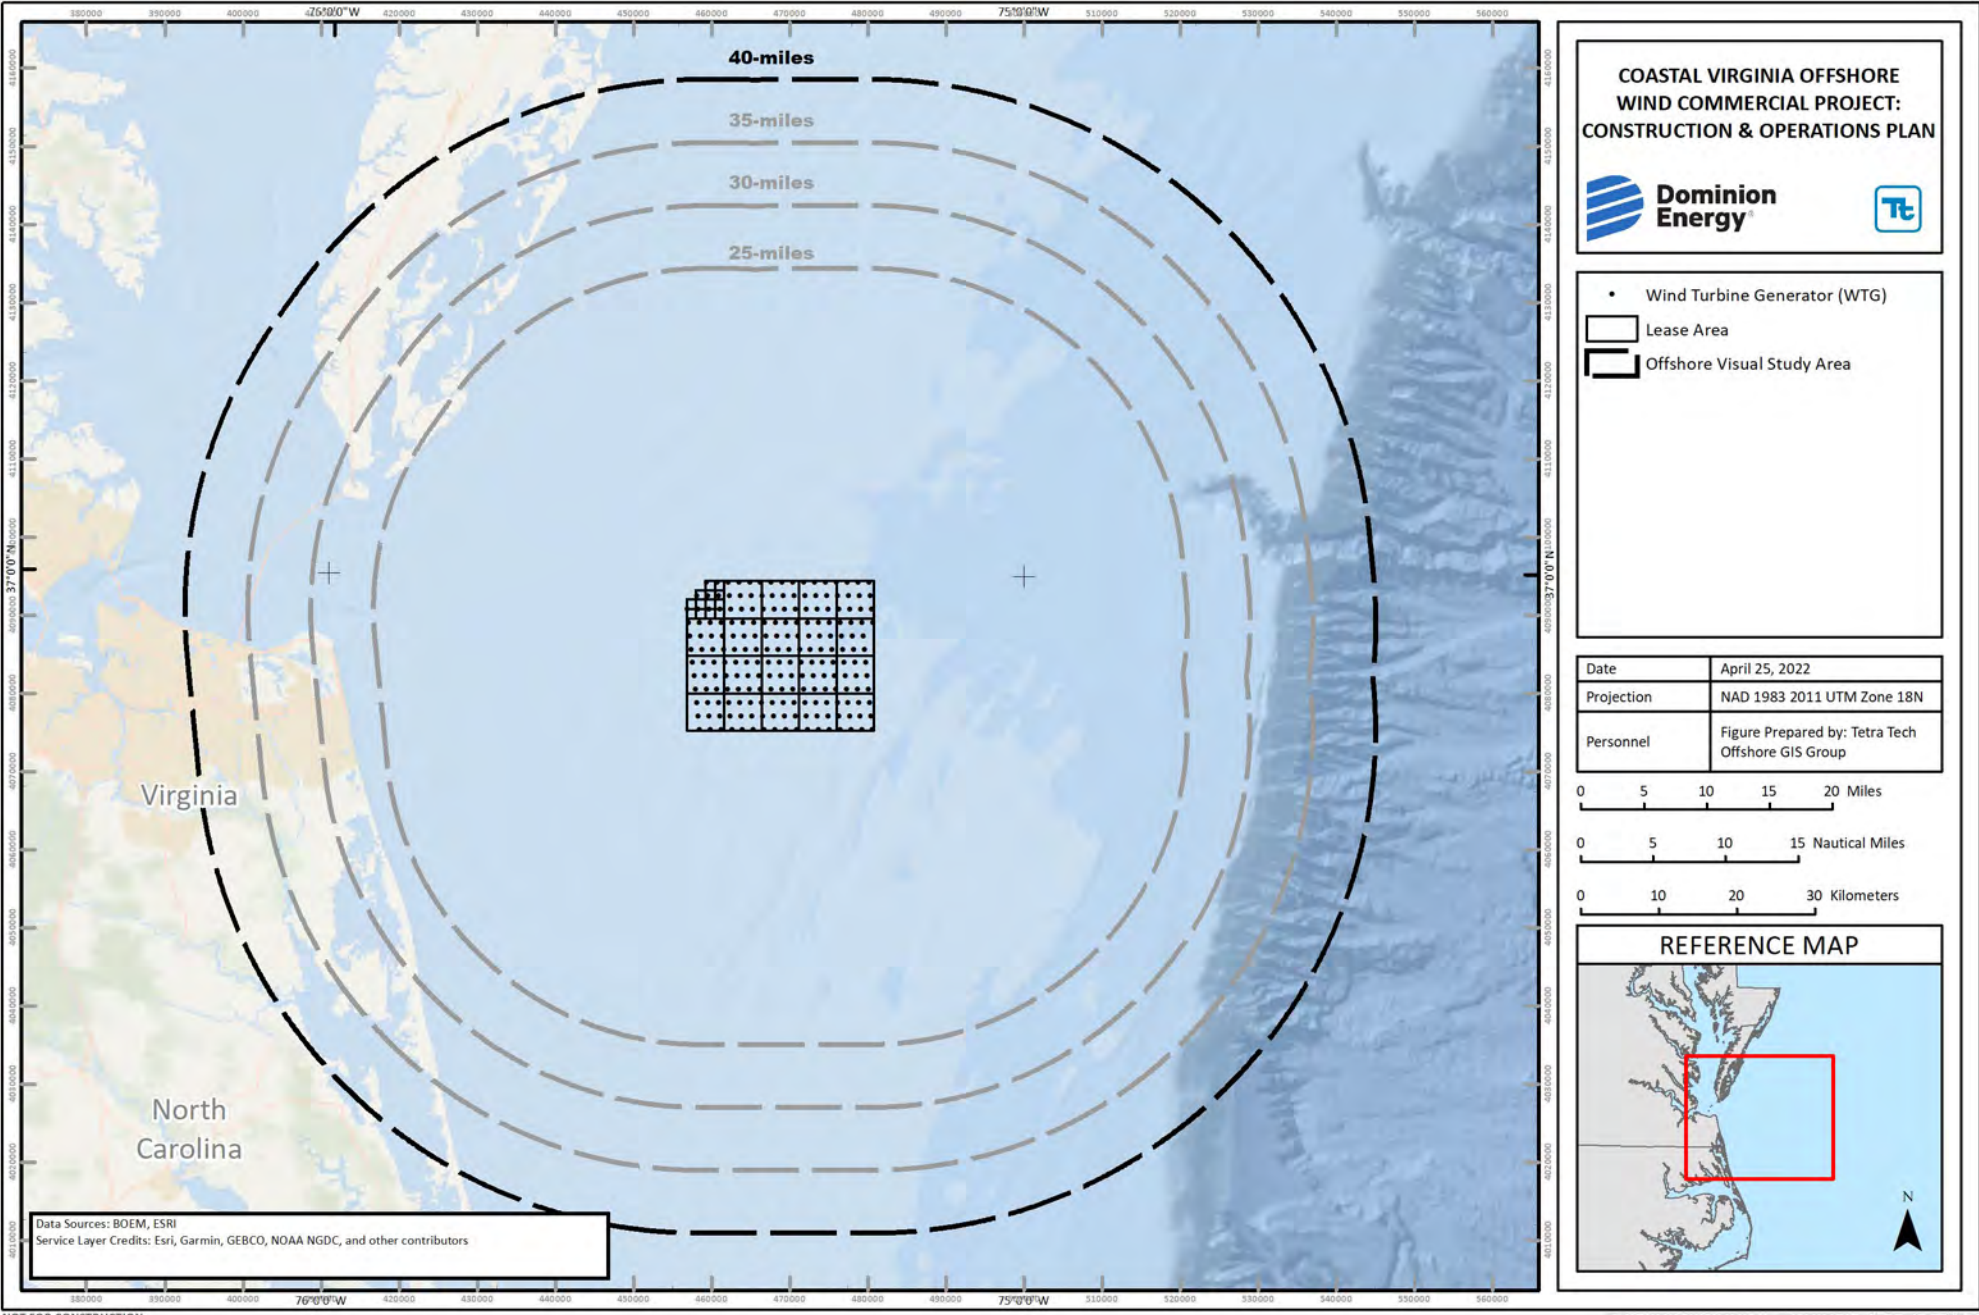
380000 390000 400000 76°0'0"W 420000 430000 440000 450000 460000 470000 480000 490000 75°0'0"W 510000 520000 530000 540000 550000 560000

40-miles

35-miles

30-miles

25-miles

37°0'0"N

37°0'0"N

Virginia

North Carolina

Data Sources: BOEM, ESRI
Service Layer Credits: Esri, Garmin, GEBCO, NOAA NGDC, and other contributors

380000 390000 400000 76°0'0"W 420000 430000 440000 450000 460000 470000 480000 490000 75°0'0"W 510000 520000 530000 540000 550000 560000

COASTAL VIRGINIA OFFSHORE WIND COMMERCIAL PROJECT: CONSTRUCTION & OPERATIONS PLAN

Dominion Energy

Tt

Wind Turbine Generator (WTG)

Lease Area

Offshore Visual Study Area

| Date | April 25, 2022 |
|---|---|
| Projection | NAD 1983 2011 UTM Zone 18N |
| Personnel | Figure Prepared by: Tetra Tech Offshore GIS Group |

0 5 10 15 20 Miles

0 5 10 15 Nautical Miles

0 10 20 30 Kilometers

REFERENCE MAP

N